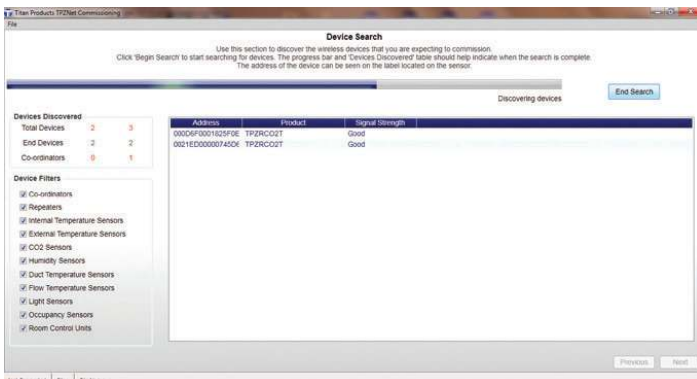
Titan Products TPZNet Commissioning

File

Device Search

Use this section to discover the wireless devices that you are expecting to commission.
Click 'Begin Search' to start searching for devices. The progress bar and 'Devices Discovered' table should help indicate when the search is complete.
The address of the device can be seen on the label located on the sensor.

Discovering devices

End Search

Devices Discovered

| | | |
|---|---|---|
| Total Devices | 2 | 3 |
| End Devices | 2 | 2 |
| Co-ordinators | 0 | 1 |

Device Filters

Co-ordinators
Repeaters
Internal Temperature Sensors
External Temperature Sensors
CO2 Sensors
Humidity Sensors
Duct Temperature Sensors
Flow Temperature Sensors
Light Sensors
Occupancy Sensors
Room Control Units

| Address | Product | Signal Strength |
|---|---|---|
| 000D6F0001825F0E | TPZRCO2T | Good |
| 0021ED00000745DE | TPZRCO2T | Good |

Previous Next

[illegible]